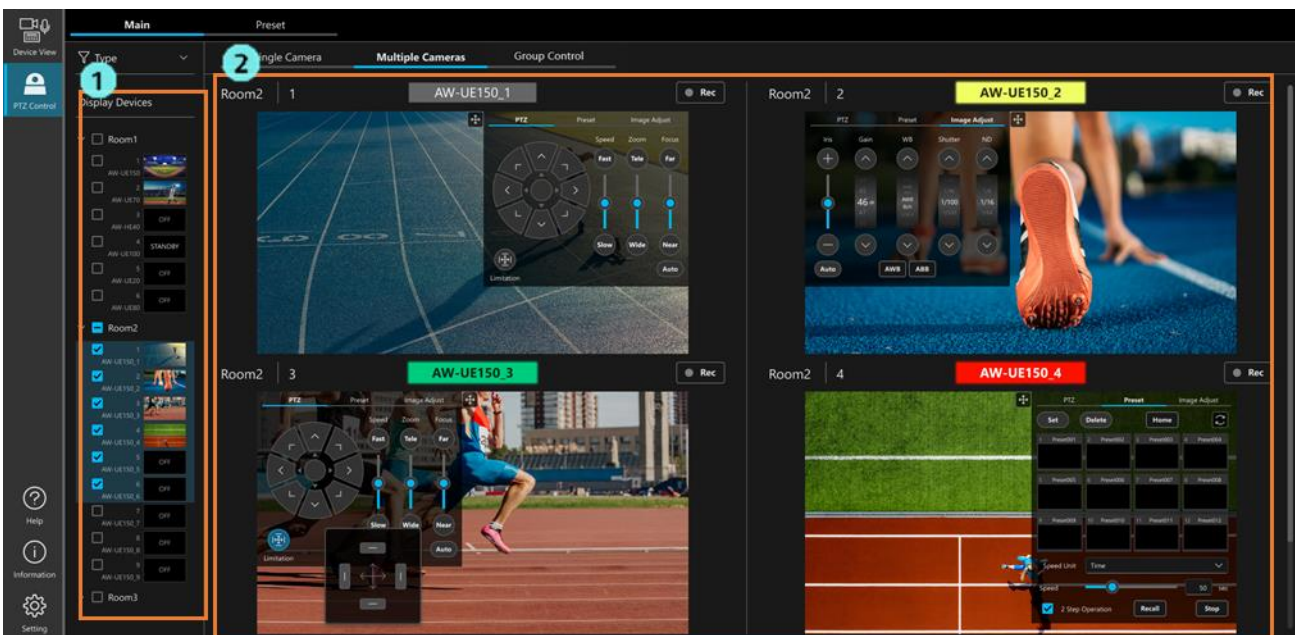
Device View
PTZ Control
Main
Preset
Type
1
Display Devices
Room1
1 AW-UE150
2 AW-UE70
3 AW-HE40 OFF
4 AW-UE100 STANDBY
5 AW-UE20 OFF
6 AW-UE80 OFF
Room2
1 AW-UE150_1
2 AW-UE150_2
3 AW-UE150_3
4 AW-UE150_4
5 AW-UE150_5 OFF
6 AW-UE150_6 OFF
7 AW-UE150_7 OFF
8 AW-UE150_8 OFF
9 AW-UE150_9 OFF
Room3
Help
Information
Setting
2
Single Camera
Multiple Cameras
Group Control
Room2 | 1
AW-UE150_1
Rec
PTZ
Preset
Image Adjust
Speed
Zoom
Focus
Fast
Tele
Far
Slow
Wide
Near
Auto
Limitation
Room2 | 2
AW-UE150_2
Rec
PTZ
Preset
Image Adjust
Iris
Gain
WB
Shutter
ND
46
1/100
1/16
Auto
AWB
ABB
Room2 | 3
AW-UE150_3
Rec
PTZ
Preset
Image Adjust
Speed
Zoom
Focus
Fast
Tele
Far
Slow
Wide
Near
Auto
Limitation
Room2 | 4
AW-UE150_4
Rec
PTZ
Preset
Image Adjust
Set
Delete
Home
Preset001
Preset002
Preset003
Preset004
Preset005
Preset006
Preset007
Preset008
Preset009
Preset010
Preset011
Preset012
Speed Unit
Time
Speed
50
sec
2 Step Operation
Recall
Stop